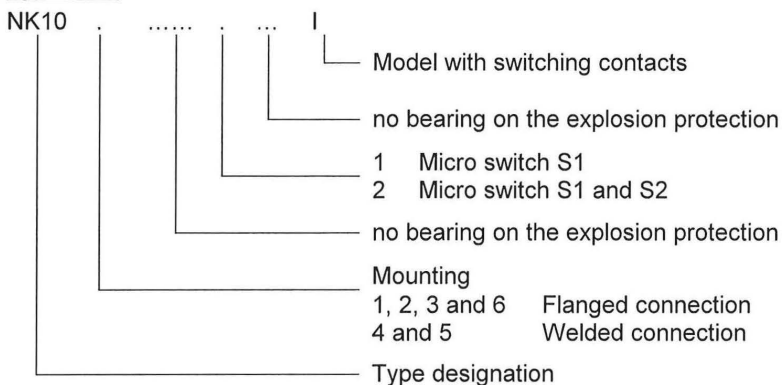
NK10 . ...... . ... I

Model with switching contacts

no bearing on the explosion protection

1 Micro switch S1
2 Micro switch S1 and S2

no bearing on the explosion protection

Mounting
1, 2, 3 and 6 Flanged connection
4 and 5 Welded connection

Type designation